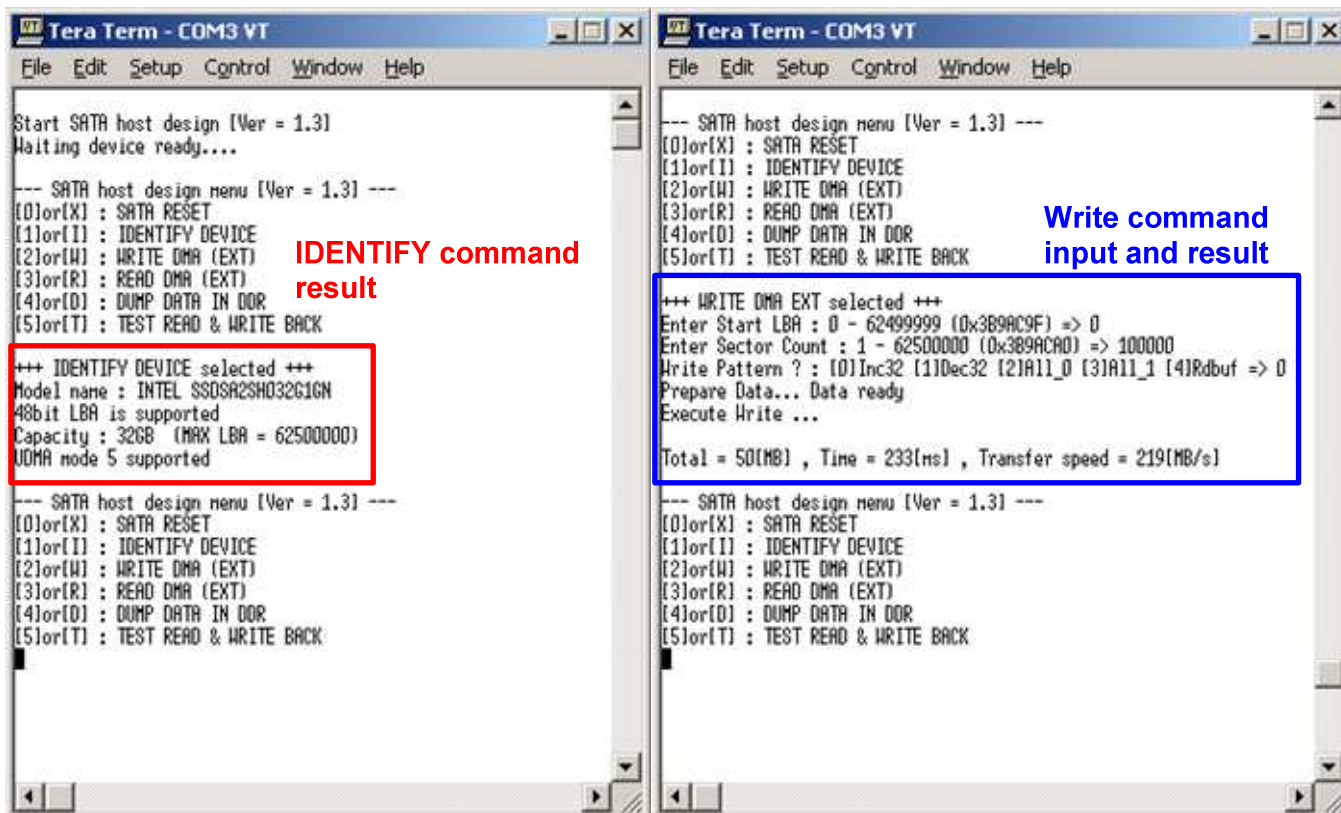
Tera Term - COM3 VT

File Edit Setup Control Window Help

Start SATA host design [Ver = 1.3]
Waiting device ready....

--- SATA host design menu [Ver = 1.3] ---
[0]or[X] : SATA RESET
[1]or[I] : IDENTIFY DEVICE
[2]or[W] : WRITE DMA (EXT)
[3]or[R] : READ DMA (EXT)
[4]or[D] : DUMP DATA IN DDR
[5]or[T] : TEST READ & WRITE BACK

IDENTIFY command result

+++ IDENTIFY DEVICE selected +++
Model name : INTEL SSDSA2SH032G1GN
48bit LBA is supported
Capacity : 32GB (MAX LBA = 62500000)
UDMA mode 5 supported

--- SATA host design menu [Ver = 1.3] ---
[0]or[X] : SATA RESET
[1]or[I] : IDENTIFY DEVICE
[2]or[W] : WRITE DMA (EXT)
[3]or[R] : READ DMA (EXT)
[4]or[D] : DUMP DATA IN DDR
[5]or[T] : TEST READ & WRITE BACK

Tera Term - COM3 VT

File Edit Setup Control Window Help

--- SATA host design menu [Ver = 1.3] ---
[0]or[X] : SATA RESET
[1]or[I] : IDENTIFY DEVICE
[2]or[W] : WRITE DMA (EXT)
[3]or[R] : READ DMA (EXT)
[4]or[D] : DUMP DATA IN DDR
[5]or[T] : TEST READ & WRITE BACK

Write command input and result

+++ WRITE DMA EXT selected +++
Enter Start LBA : 0 - 62499999 (0x3B9AC9F) => 0
Enter Sector Count : 1 - 62500000 (0x3B9ACA0) => 100000
Write Pattern ? : [0]Inc32 [1]Dec32 [2]All_0 [3]All_1 [4]Rdbuf => 0
Prepare Data... Data ready
Execute Write ...

Total = 50[MB] , Time = 233[ms] , Transfer speed = 219[MB/s]

--- SATA host design menu [Ver = 1.3] ---
[0]or[X] : SATA RESET
[1]or[I] : IDENTIFY DEVICE
[2]or[W] : WRITE DMA (EXT)
[3]or[R] : READ DMA (EXT)
[4]or[D] : DUMP DATA IN DDR
[5]or[T] : TEST READ & WRITE BACK